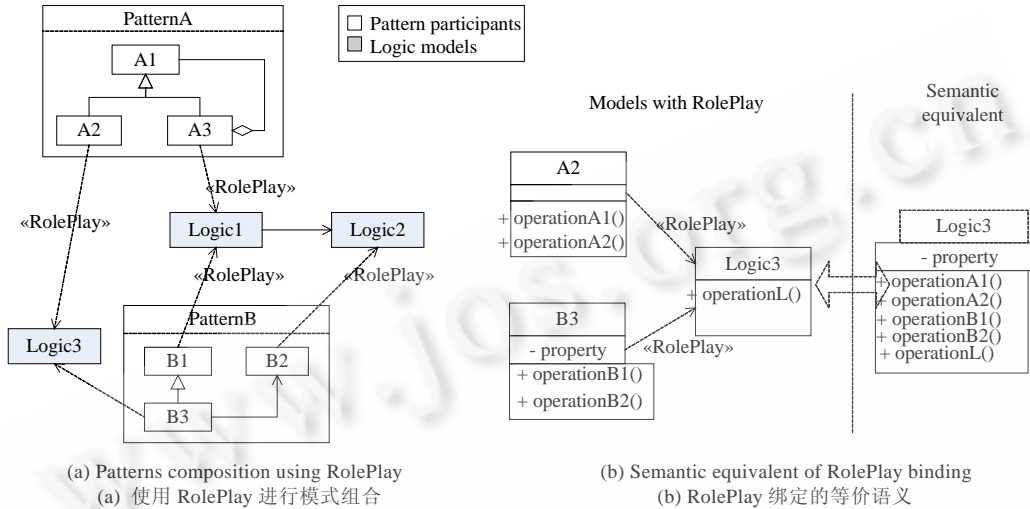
PatternA

A1

A2

A3

Pattern participants

Logic models

«RolePlay»

«RolePlay»

Logic1

Logic2

«RolePlay»

«RolePlay»

PatternB

Logic3

B1

B2

B3

Models with RolePlay

Semantic equivalent

A2

+ operationA1()
+ operationA2()

«RolePlay»

Logic3

+ operationL()

B3

- property

+ operationB1()
+ operationB2()

«RolePlay»

Logic3

- property

+ operationA1()
+ operationA2()
+ operationB1()
+ operationB2()
+ operationL()

(a) Patterns composition using RolePlay
(a) 使用 RolePlay 进行模式组合

(b) Semantic equivalent of RolePlay binding
(b) RolePlay 绑定的等价语义